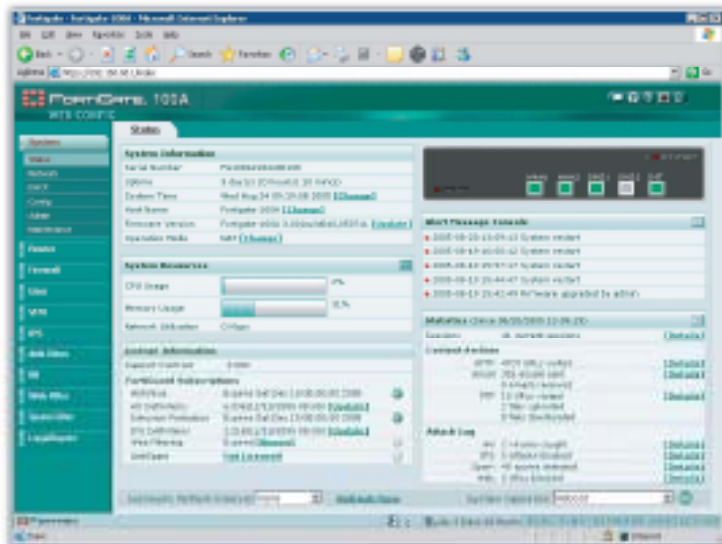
Fortigate - Fortigate 100A - Microsoft Internet Explorer

FortiGate 100A
WEB CONFIG

Status

System
Status
Network
DHCP
Config
Admin
Maintenance
Router
Firewall
User
VPN
IPS
AntiVirus
IM
Web Filter
Spam Filter
Log&Report

System Information
Serial Number
Uptime
System Time
Host Name [Change]
Firmware Version [Update]
Operation Mode NAT [Change]

System Resources
CPU Usage 0%
Memory Usage 31%
Network Utilization

License Information
Support Contract
FortiGuard Subscriptions
AntiVirus
AV Definitions [Update]
Intrusion Protection
IPS Definitions [Update]
Web Filtering
AntiSpam

Alert Message Console
2005-08-23 System restart
2005-08-19 System restart
2005-08-19 System restart
2005-08-19 System restart
2005-08-19 firmware upgraded by admin

Statistics
Sessions [Details]
Content Archive
HTTP [Details]
Email [Details]
FTP [Details]
Attack Log
AV [Details]
IPS [Details]
Spam [Details]
Web [Details]

Refresh Now

Internet